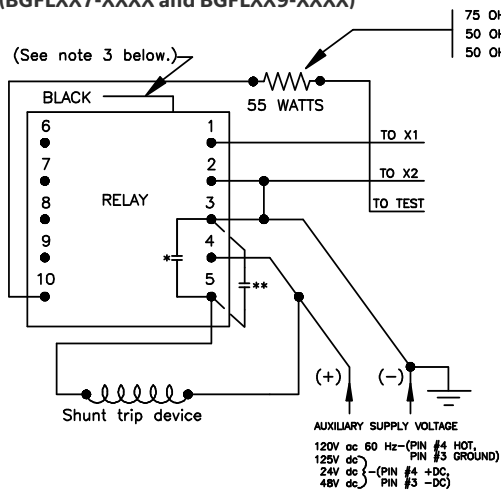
(BGFLXX7-XXXX and BGFLXX9-XXXX)

75 OH
50 OH
50 OH

(See note 3 below.)

BLACK

55 WATTS

6
7
8
9
10

RELAY

1
2
3
4
5

*
**

TO X1
TO X2
TO TEST

(+)
(−)

Shunt trip device

AUXILIARY SUPPLY VOLTAGE

120V ac 60 Hz−(PIN #4 HOT, PIN #3 GROUND)
125V dc
24V dc
48V dc
−(PIN #4 +DC, PIN #3 −DC)